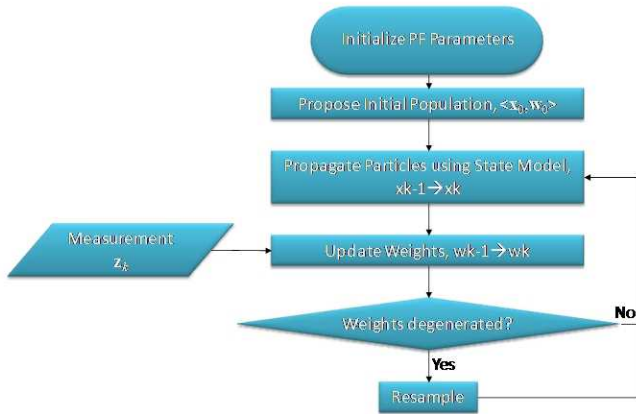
Initialize PF Parameters

Propose Initial Population, $<\mathbf{x}_0,\mathbf{w}_0>$

Propagate Particles using State Model, xk-1→xk

Measurement $\mathbf{z}_k$

Update Weights, wk-1→wk

Weights degenerated?

No

Yes

Resample